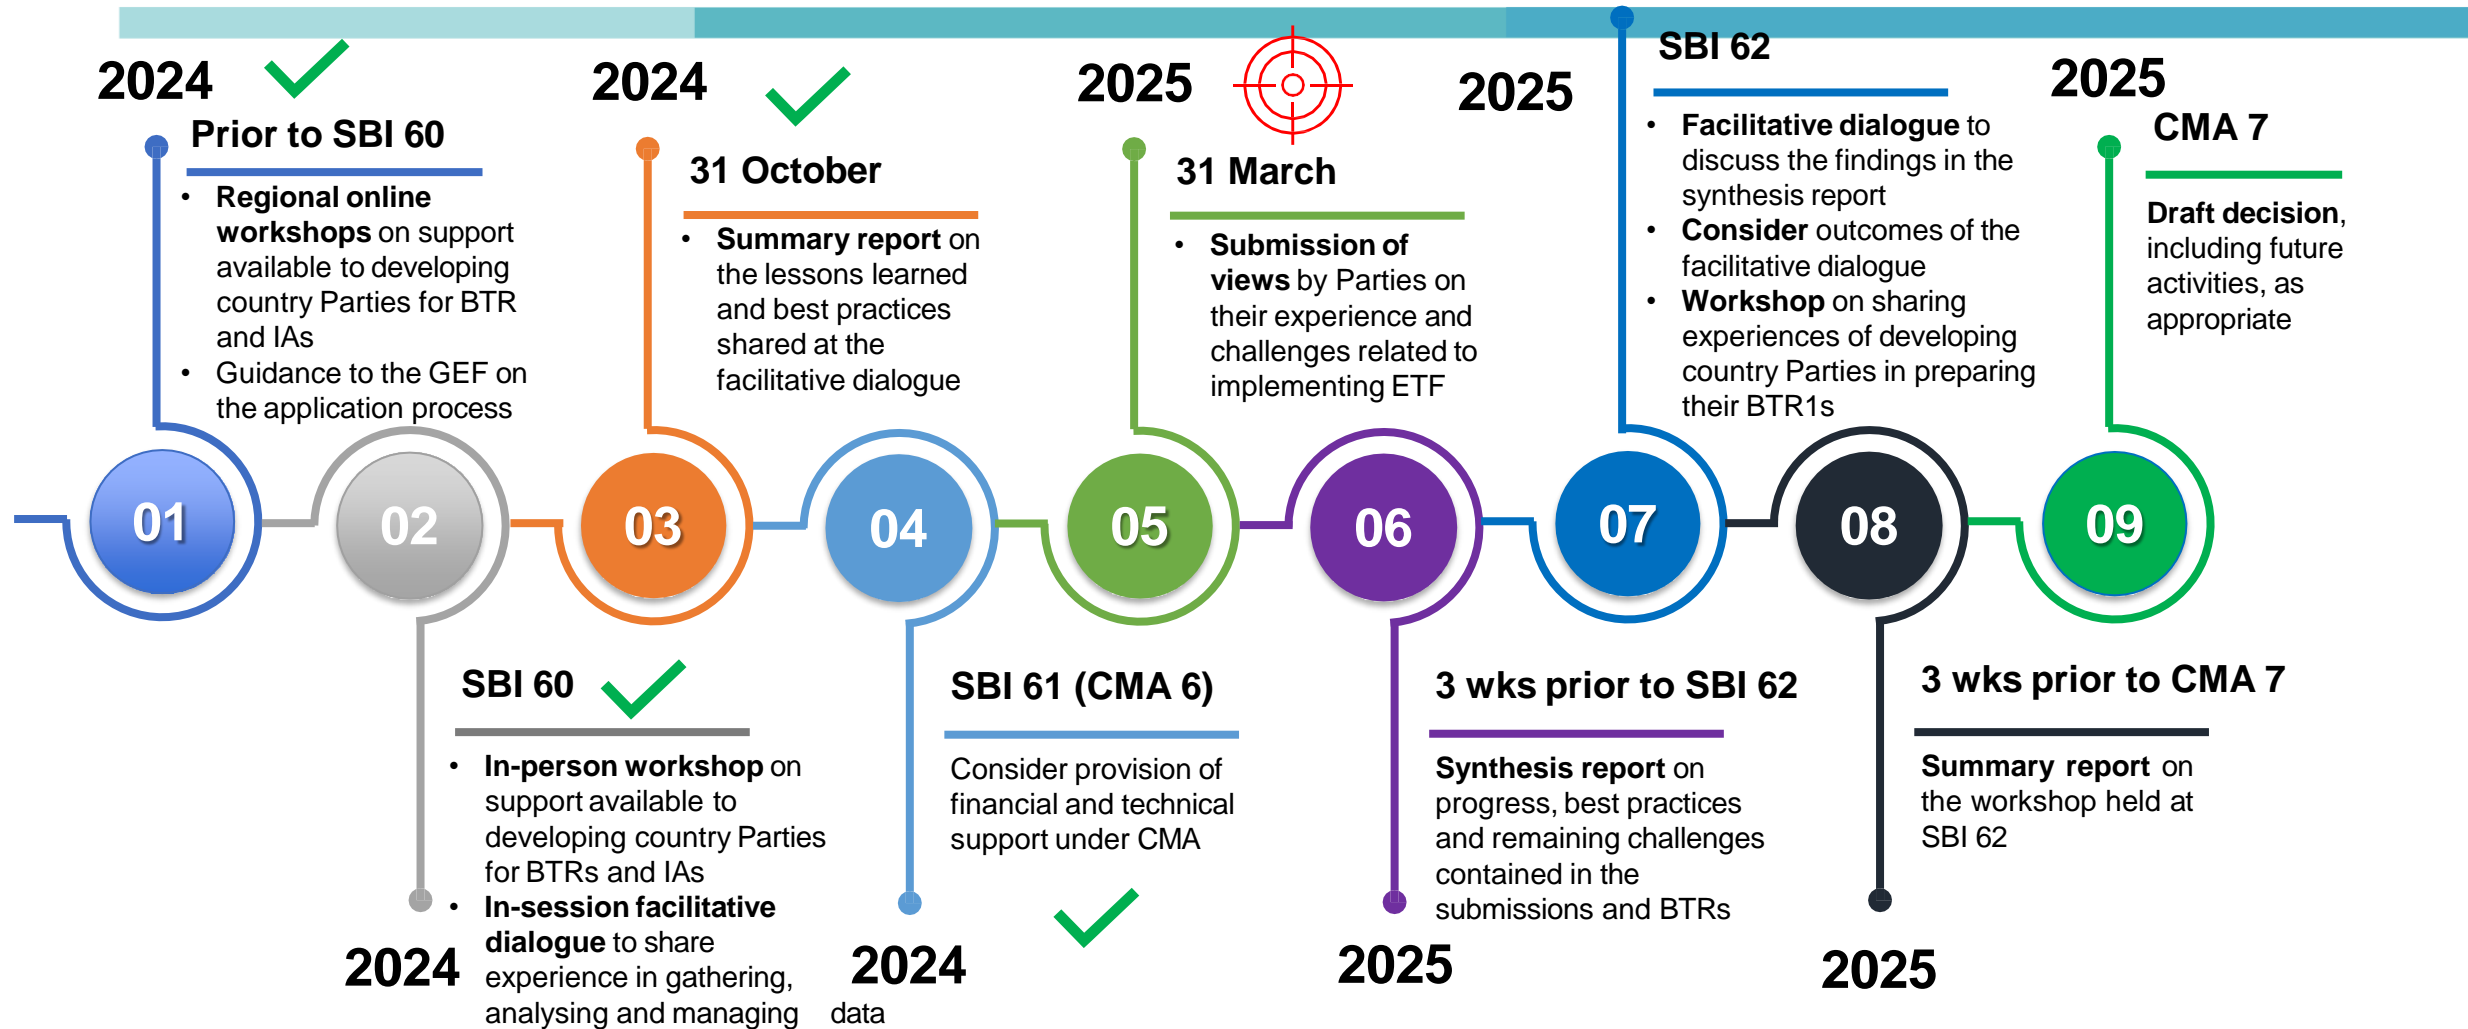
2024

Prior to SBI 60

- **Regional online workshops** on support available to developing country Parties for BTR and IAs
- Guidance to the GEF on the application process

2024

31 October

- **Summary report** on the lessons learned and best practices shared at the facilitative dialogue

2025

31 March

- **Submission of views** by Parties on their experience and challenges related to implementing ETF

2025

SBI 62

- **Facilitative dialogue** to discuss the findings in the synthesis report
- **Consider** outcomes of the facilitative dialogue
- **Workshop** on sharing experiences of developing country Parties in preparing their BTR1s

2025

CMA 7

**Draft decision**, including future activities, as appropriate

01 02 03 04 05 06 07 08 09

SBI 60

- **In-person workshop** on support available to developing country Parties for BTRs and IAs
- **In-session facilitative dialogue** to share experience in gathering, analysing and managing data

2024

SBI 61 (CMA 6)

Consider provision of financial and technical support under CMA

2024

3 wks prior to SBI 62

**Synthesis report** on progress, best practices and remaining challenges contained in the submissions and BTRs

2025

3 wks prior to CMA 7

**Summary report** on the workshop held at SBI 62

2025